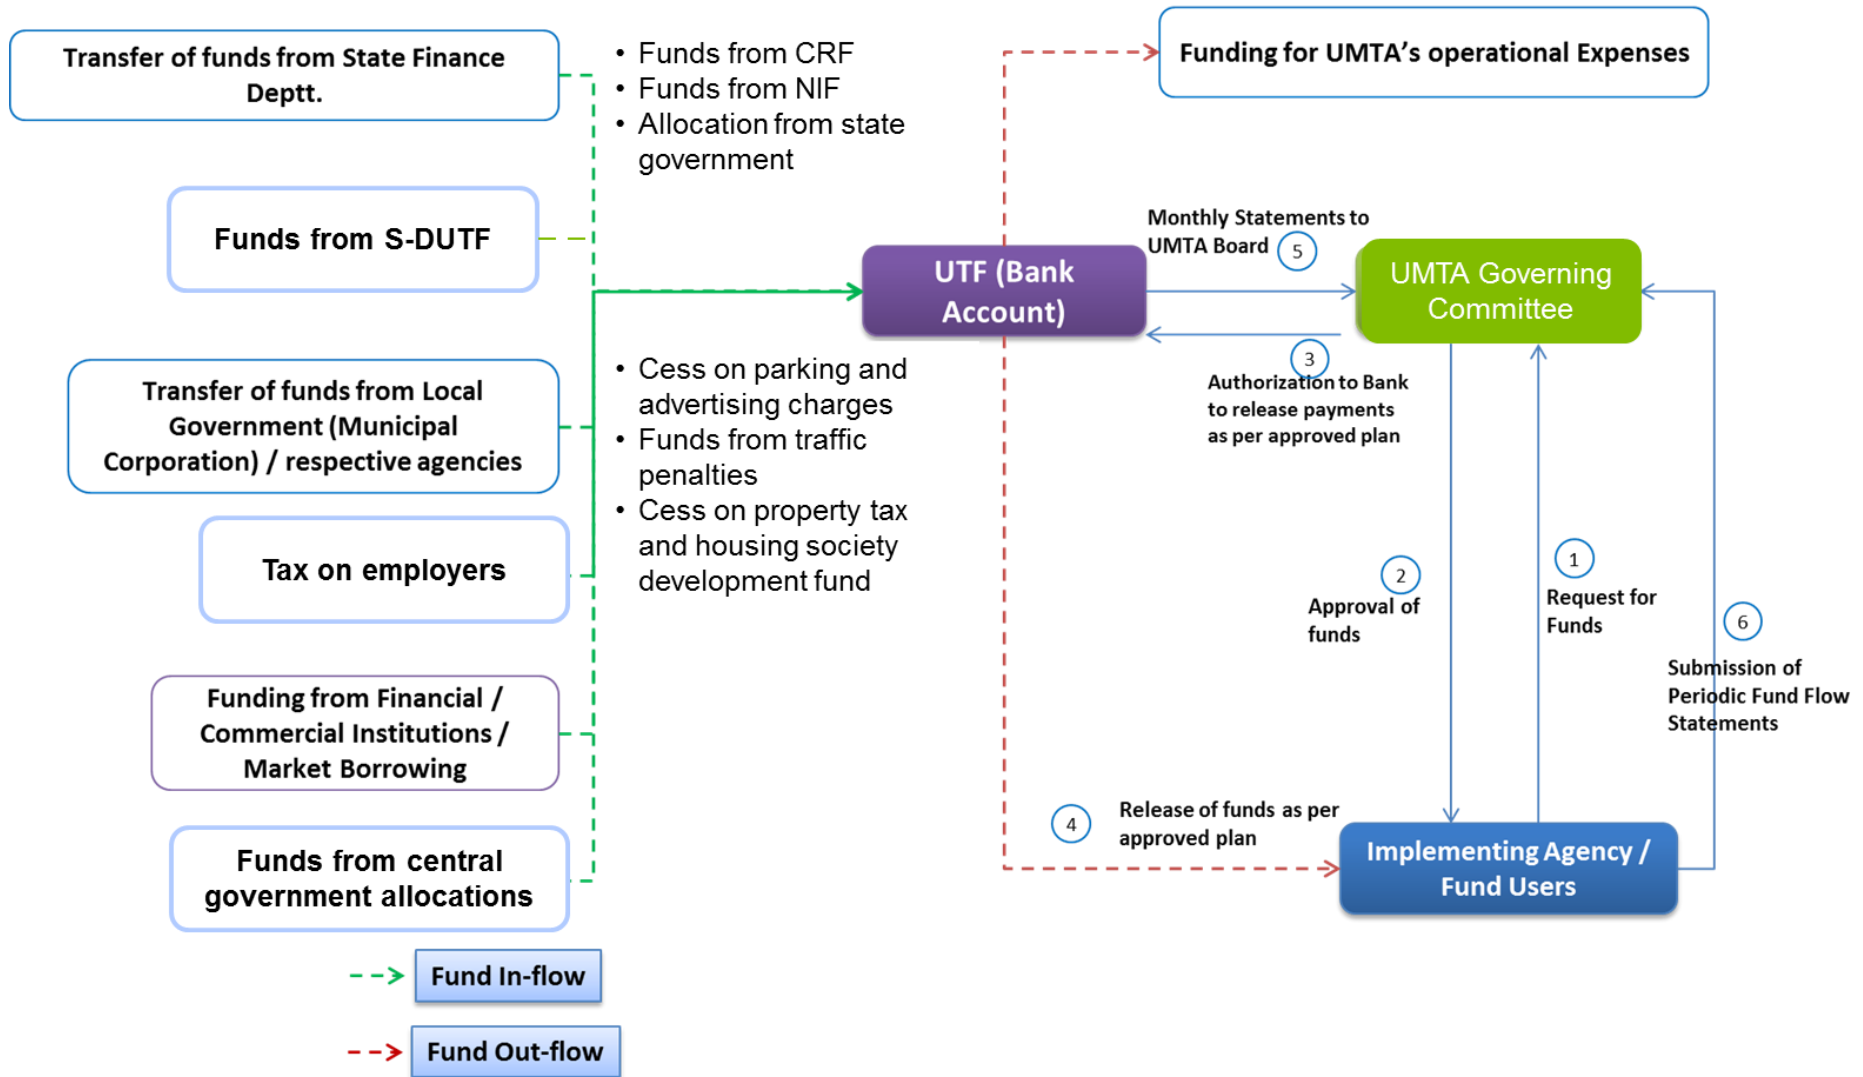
Transfer of funds from State Finance Deptt.

- Funds from CRF
- Funds from NIF
- Allocation from state government

Funding for UMTA's operational Expenses

Funds from S-DUTF

Monthly Statements to UMTA Board 5

UTF (Bank Account)

UMTA Governing Committee

3 Authorization to Bank to release payments as per approved plan

Transfer of funds from Local Government (Municipal Corporation) / respective agencies

- Cess on parking and advertising charges
- Funds from traffic penalties
- Cess on property tax and housing society development fund

Tax on employers

2 Approval of funds

1 Request for Funds

6 Submission of Periodic Fund Flow Statements

Funding from Financial / Commercial Institutions / Market Borrowing

4 Release of funds as per approved plan

Implementing Agency / Fund Users

Funds from central government allocations

Fund In-flow

Fund Out-flow